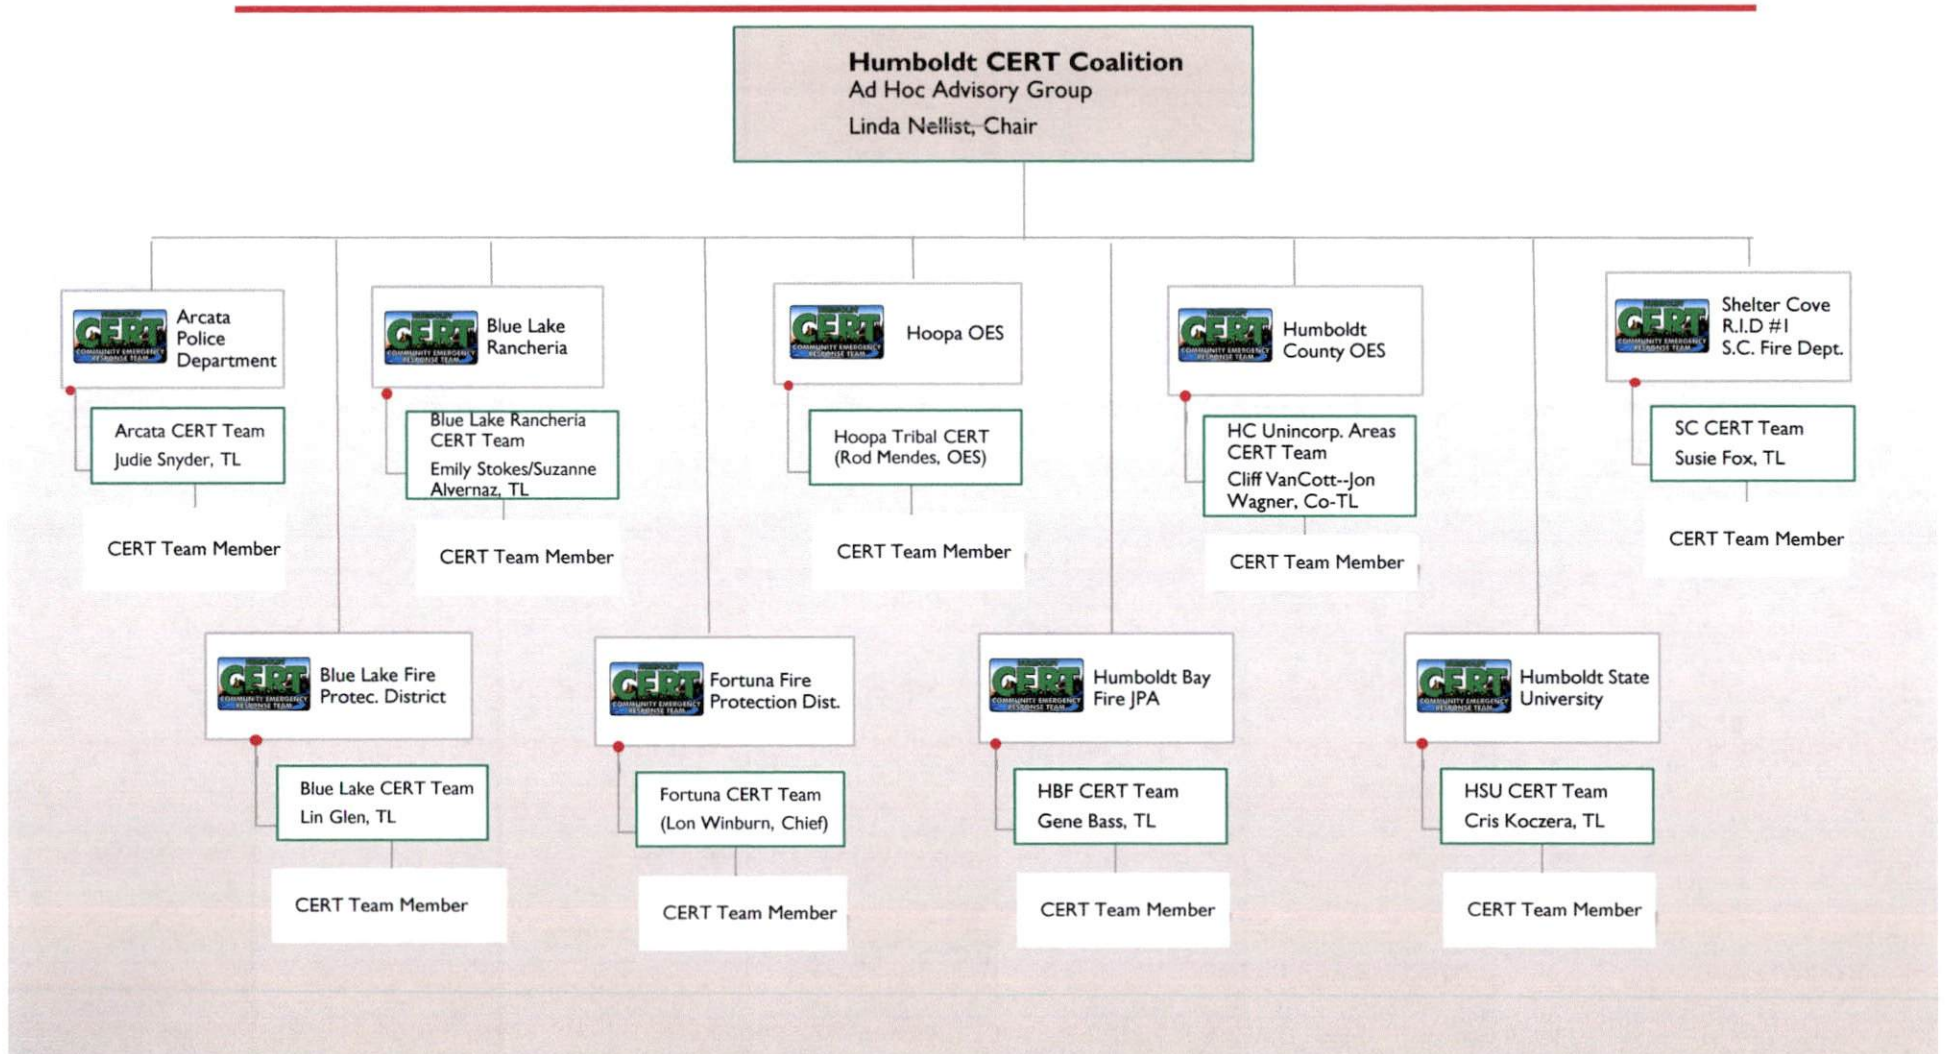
Humboldt CERT Coalition
Ad Hoc Advisory Group
Linda Nellist, Chair

CERT COMMUNITY EMERGENCY RESPONSE TEAM
Arcata Police Department

Arcata CERT Team
Judie Snyder, TL

CERT Team Member

CERT COMMUNITY EMERGENCY RESPONSE TEAM
Blue Lake Rancheria

Blue Lake Rancheria CERT Team
Emily Stokes/Suzanne Alvernaz, TL

CERT Team Member

CERT COMMUNITY EMERGENCY RESPONSE TEAM
Hoopa OES

Hoopa Tribal CERT (Rod Mendes, OES)

CERT Team Member

CERT COMMUNITY EMERGENCY RESPONSE TEAM
Humboldt County OES

HC Unincorp. Areas CERT Team
Cliff VanCott--Jon Wagner, Co-TL

CERT Team Member

CERT COMMUNITY EMERGENCY RESPONSE TEAM
Shelter Cove R.I.D #1 S.C. Fire Dept.

SC CERT Team
Susie Fox, TL

CERT Team Member

CERT COMMUNITY EMERGENCY RESPONSE TEAM
Blue Lake Fire Protec. District

Blue Lake CERT Team
Lin Glen, TL

CERT Team Member

CERT COMMUNITY EMERGENCY RESPONSE TEAM
Fortuna Fire Protection Dist.

Fortuna CERT Team
(Lon Winburn, Chief)

CERT Team Member

CERT COMMUNITY EMERGENCY RESPONSE TEAM
Humboldt Bay Fire JPA

HBF CERT Team
Gene Bass, TL

CERT Team Member

CERT COMMUNITY EMERGENCY RESPONSE TEAM
Humboldt State University

HSU CERT Team
Cris Koczera, TL

CERT Team Member